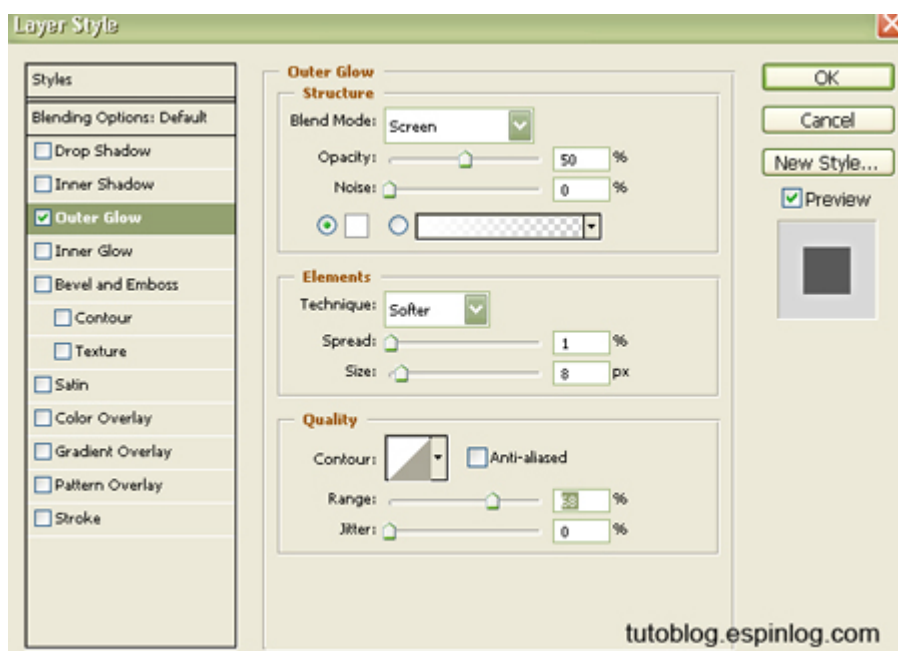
Layer Style

Styles
Blending Options: Default
Drop Shadow
Inner Shadow
Outer Glow
Inner Glow
Bevel and Emboss
Contour
Texture
Satin
Color Overlay
Gradient Overlay
Pattern Overlay
Stroke

Outer Glow
Structure
Blend Mode: Screen
Opacity: 50 %
Noise: 0 %

Elements
Technique: Softer
Spread: 1 %
Size: 8 px

Quality
Contour: Anti-aliased
Range: 50 %
Jitter: 0 %

OK
Cancel
New Style...
Preview

tutoblog.espinlog.com